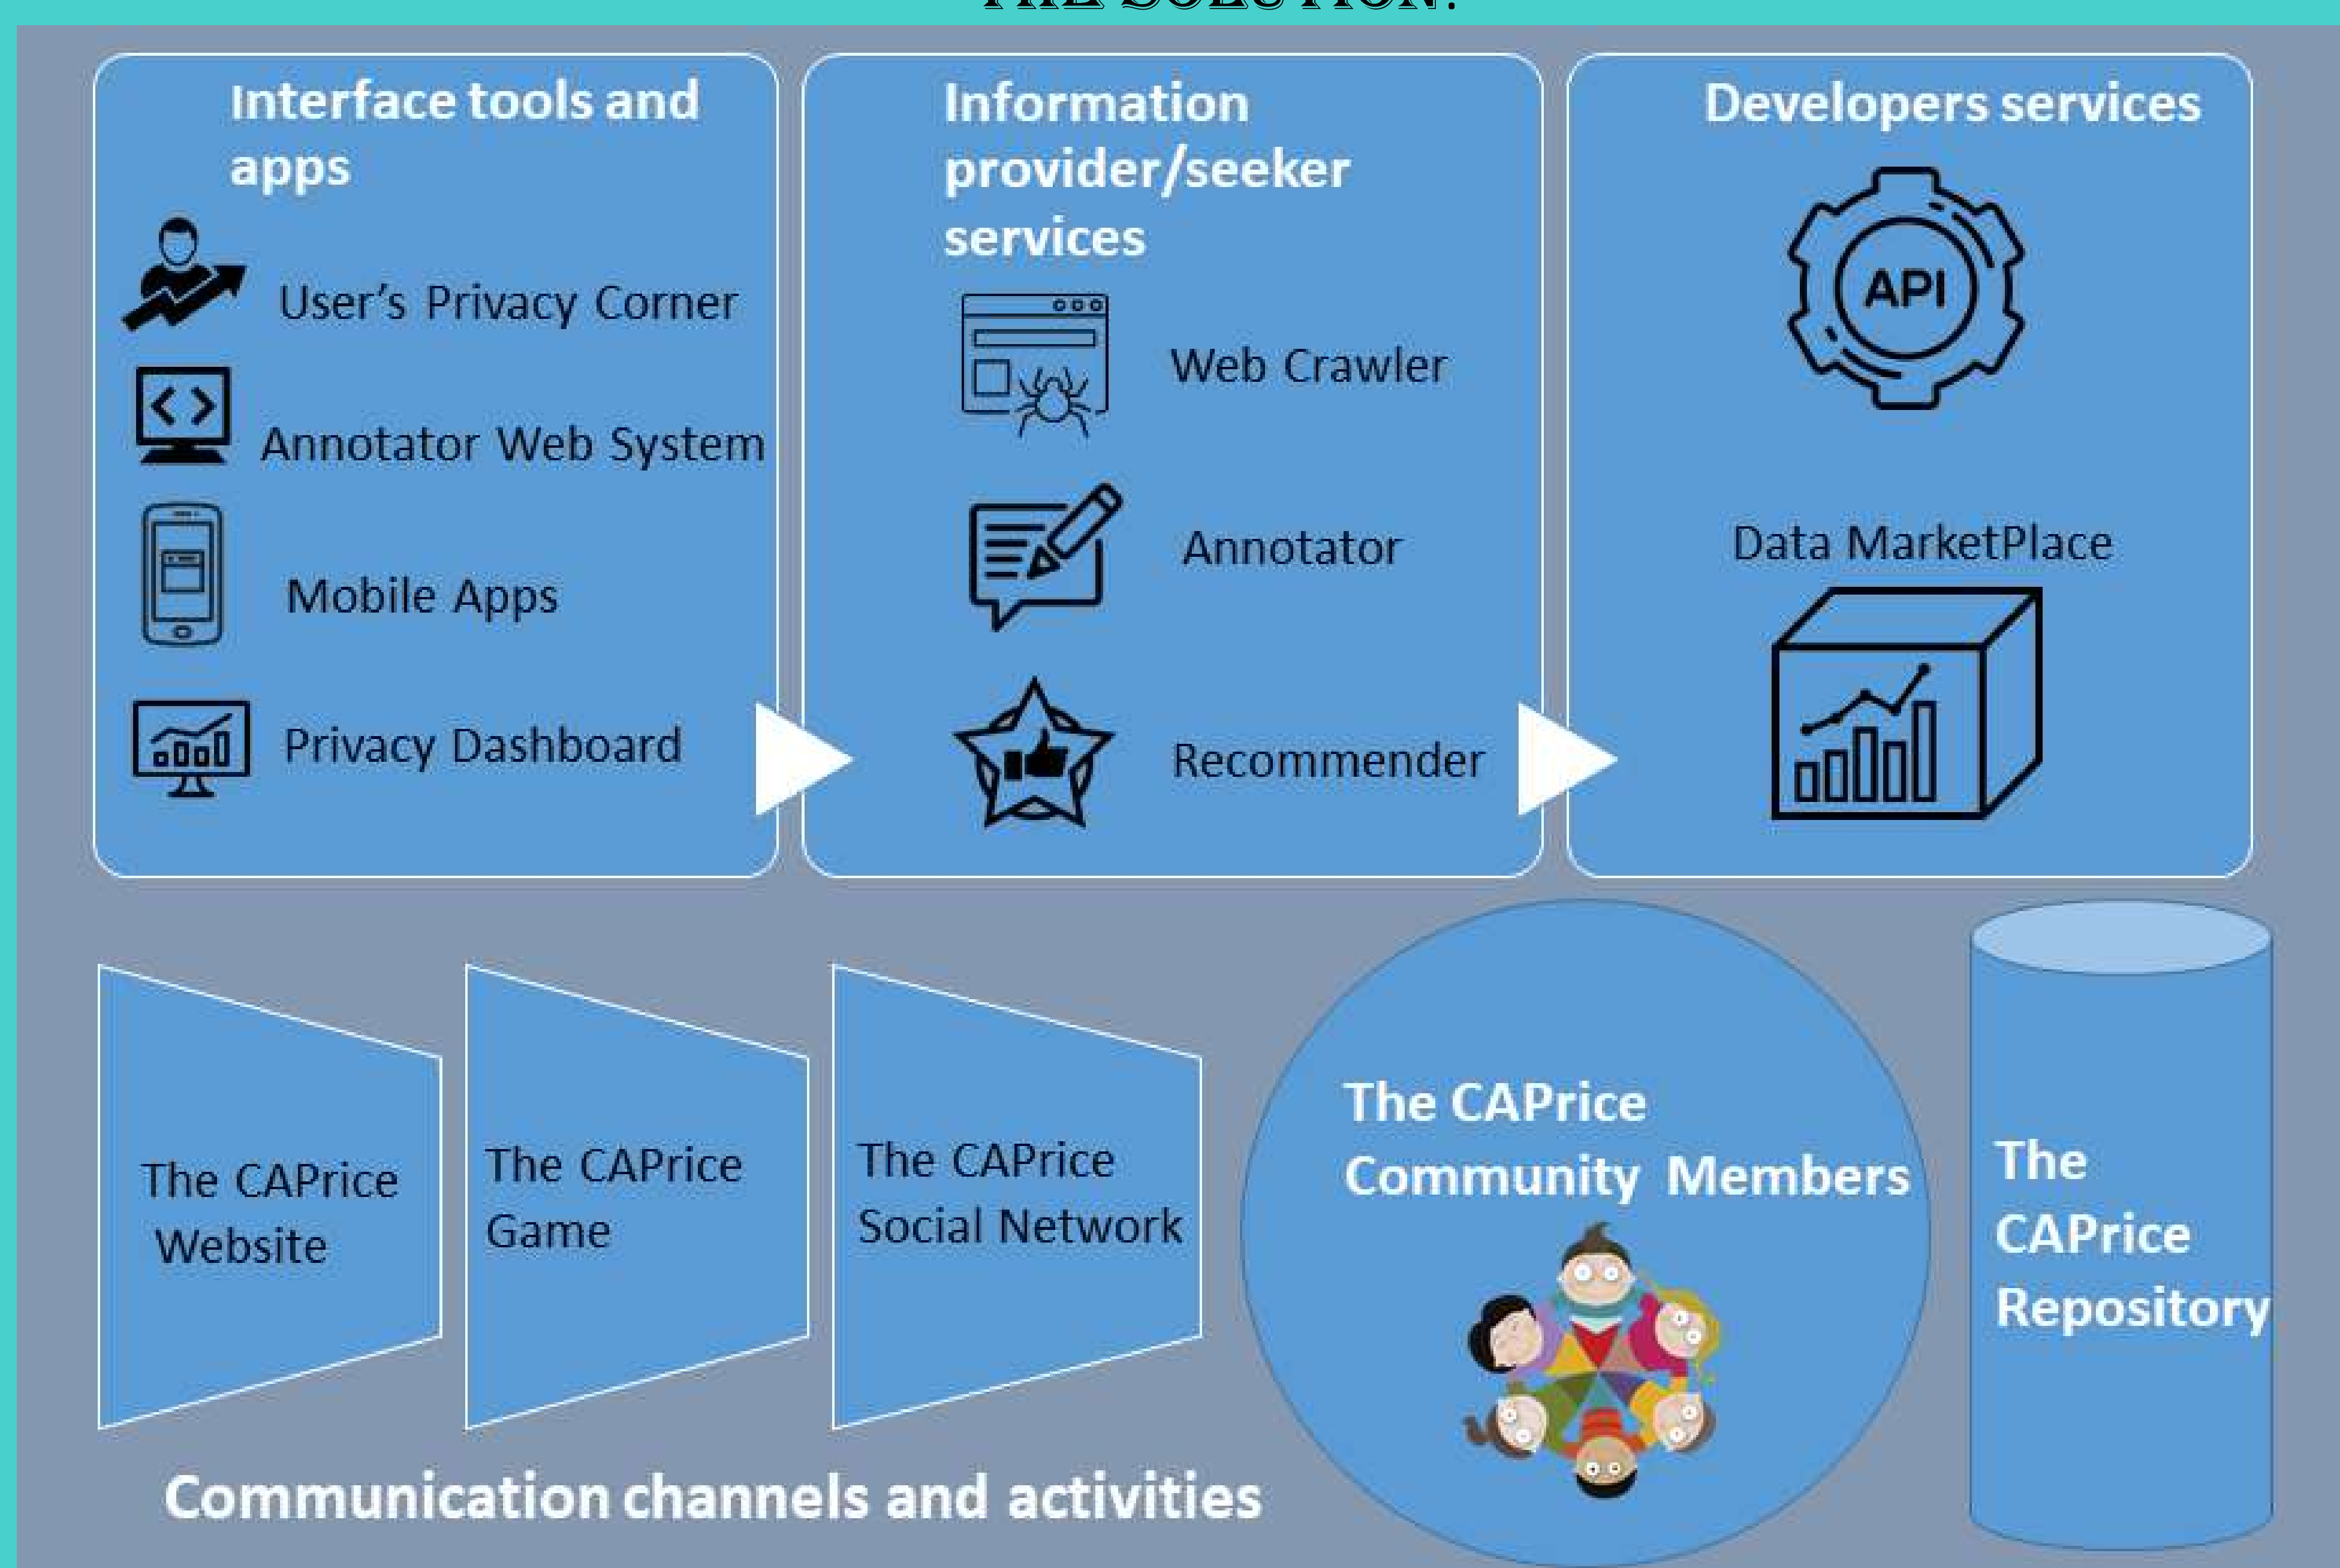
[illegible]

Interface tools and apps

User's Privacy Corner

Annotator Web System

Mobile Apps

Privacy Dashboard

Information provider/seeker services

Web Crawler

Annotator

Recommender

Developers services

API

Data MarketPlace

The CAPrice Website

The CAPrice Game

The CAPrice Social Network

The CAPrice Community Members

The CAPrice Repository

Communication channels and activities